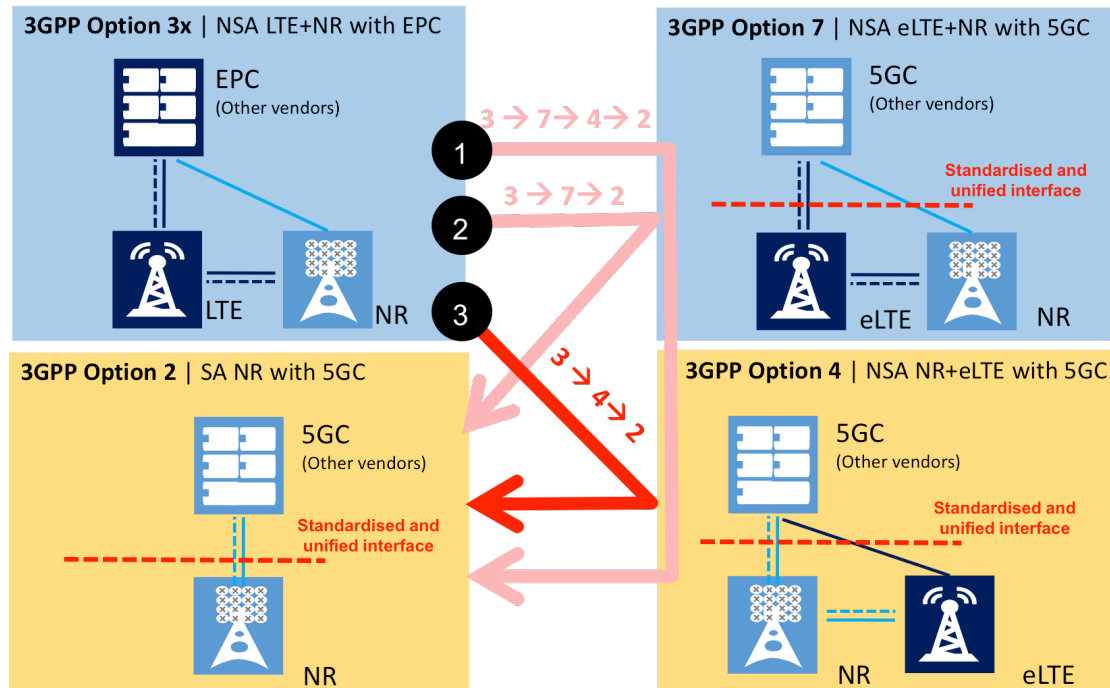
3GPP Option 3x | NSA LTE+NR with EPC

EPC
(Other vendors)

LTE

NR

3GPP Option 7 | NSA eLTE+NR with 5GC

5GC
(Other vendors)

Standardised and unified interface

eLTE

NR

1

$3 \rightarrow 7 \rightarrow 4 \rightarrow 2$

2

$3 \rightarrow 7 \rightarrow 2$

3

$3 \rightarrow 4 \rightarrow 2$

3GPP Option 2 | SA NR with 5GC

5GC
(Other vendors)

Standardised and unified interface

NR

3GPP Option 4 | NSA NR+eLTE with 5GC

5GC
(Other vendors)

Standardised and unified interface

NR

eLTE